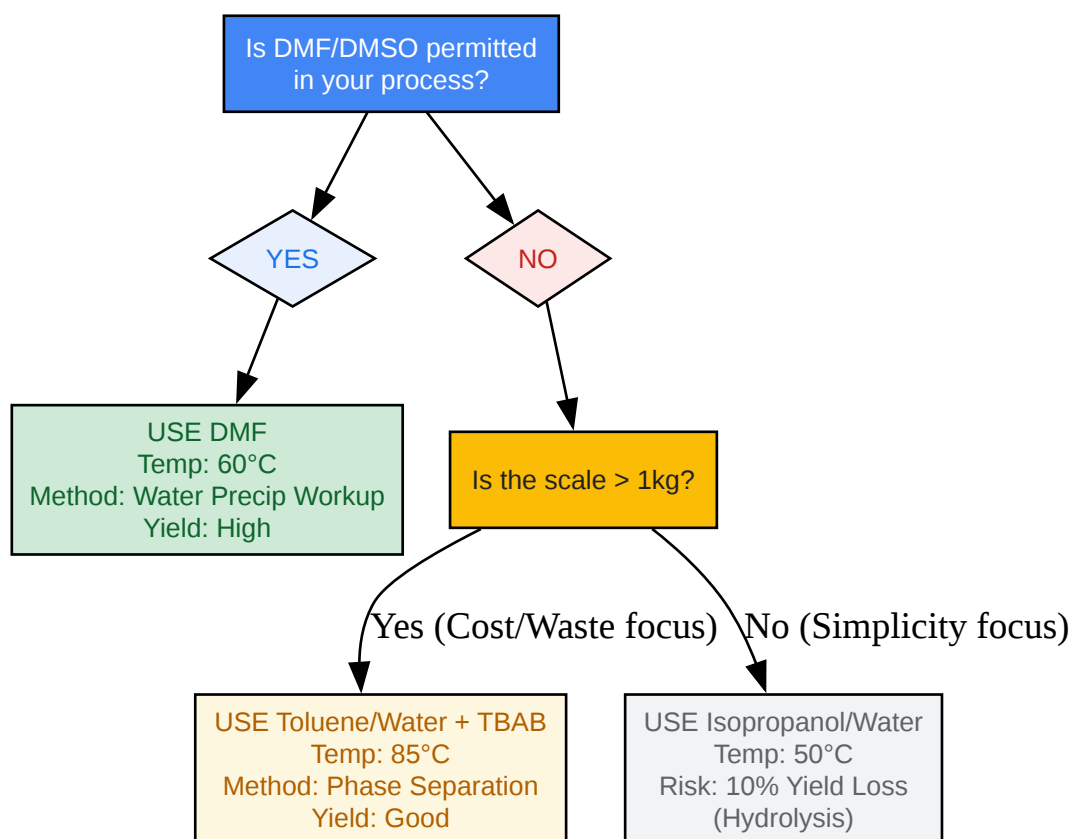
Is DMF/DMSO permitted in your process?

YES

NO

USE DMF
Temp: 60°C
Method: Water Precip Workup
Yield: High

Is the scale > 1kg?

Yes (Cost/Waste focus)

No (Simplicity focus)

USE Toluene/Water + TBAB
Temp: 85°C
Method: Phase Separation
Yield: Good

USE Isopropanol/Water
Temp: 50°C
Risk: 10% Yield Loss
(Hydrolysis)